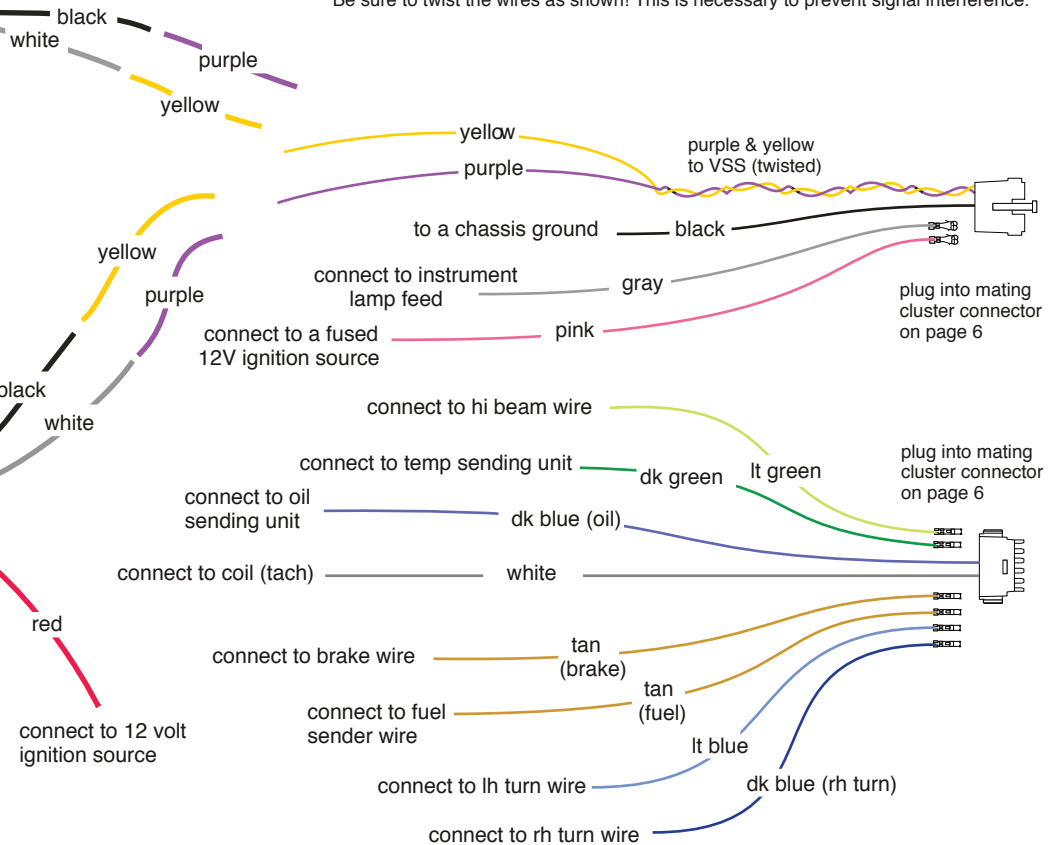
Be sure to twist the wires as shown! This is necessary to prevent signal interference.

black
white
purple
yellow
yellow
purple
purple & yellow to VSS (twisted)
to a chassis ground
black
connect to instrument lamp feed
gray
plug into mating cluster connector on page 6
connect to a fused 12V ignition source
pink
yellow
purple
black
white
connect to hi beam wire
plug into mating cluster connector on page 6
connect to temp sending unit
dk green
lt green
connect to oil sending unit
dk blue (oil)
connect to coil (tach)
white
red
connect to brake wire
tan (brake)
connect to fuel sender wire
tan (fuel)
connect to 12 volt ignition source
lt blue
connect to lh turn wire
dk blue (rh turn)
connect to rh turn wire